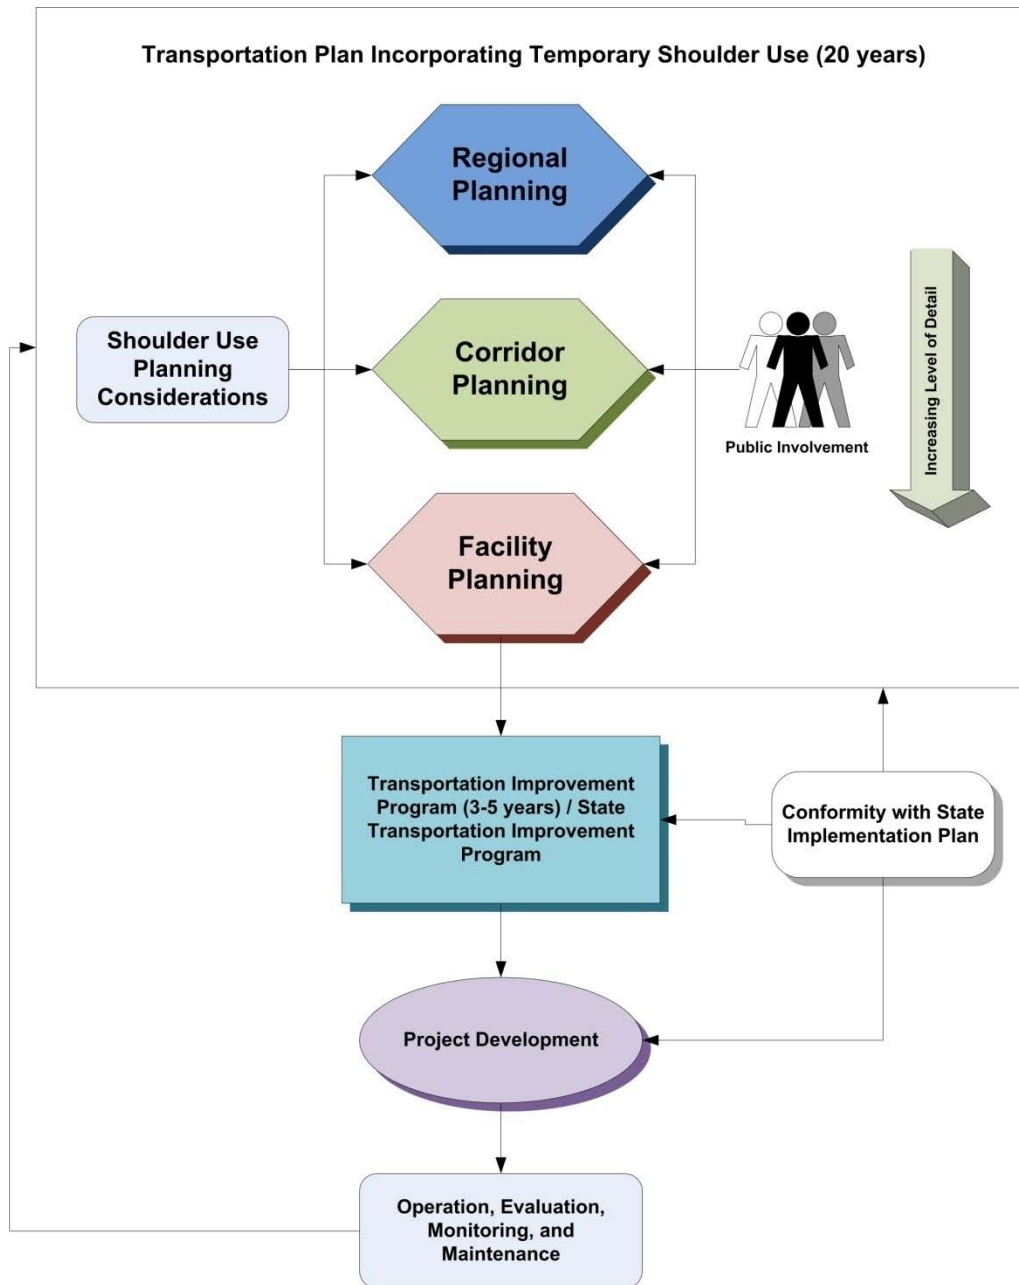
Transportation Plan Incorporating Temporary Shoulder Use (20 years)

Regional Planning

Shoulder Use Planning Considerations

Corridor Planning

Public Involvement

Increasing Level of Detail

Facility Planning

Transportation Improvement Program (3-5 years) / State Transportation Improvement Program

Conformity with State Implementation Plan

Project Development

Operation, Evaluation, Monitoring, and Maintenance